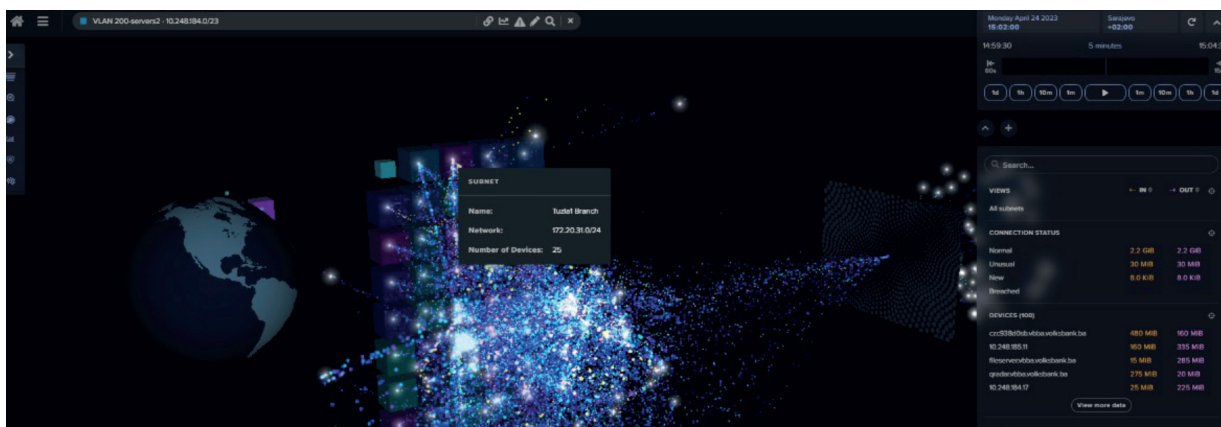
VLAN 200-servers2 - 10.248.184.0/23

Monday April 24 2023
15:02:00

Sarajevo
+02:00

14:59:30

5 minutes

15:04

60s

1d 1h 10m 1m 1m 10m 1h 1d

SUBNET

Name: Tuzla1 Branch

Network: 172.20.31.0/24

Number of Devices: 25

Search...

VIEWS

← IN → OUT

All subnets

CONNECTION STATUS

| | | |
|---|---|---|
| Normal | 2.2 GiB | 2.2 GiB |
| Unusual | 30 MiB | 30 MiB |
| New | 8.0 KiB | 8.0 KiB |
| Breached | | |

DEVICES (100)

| | | |
|---|---|---|
| czc938i0sb.vbba.volksbank.ba | 480 MiB | 160 MiB |
| 10.248.185.11 | 160 MiB | 335 MiB |
| fileserver.vbba.volksbank.ba | 15 MiB | 285 MiB |
| gredavbba.volksbank.ba | 275 MiB | 20 MiB |
| 10.248.184.17 | 25 MiB | 225 MiB |

View more data